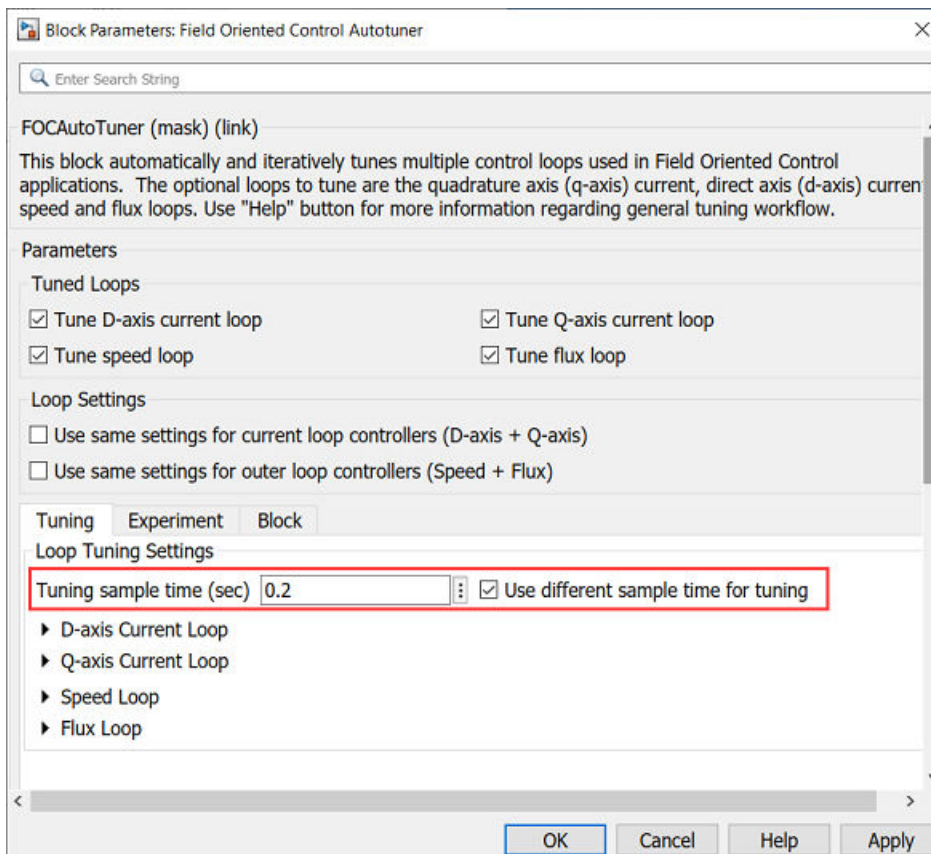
Block Parameters: Field Oriented Control Autotuner

Enter Search String

FOCAutoTuner (mask) (link)

This block automatically and iteratively tunes multiple control loops used in Field Oriented Control applications. The optional loops to tune are the quadrature axis (q-axis) current, direct axis (d-axis) curren speed and flux loops. Use "Help" button for more information regarding general tuning workflow.

Parameters

Tuned Loops

☑ Tune D-axis current loop
☑ Tune Q-axis current loop
☑ Tune speed loop
☑ Tune flux loop

Loop Settings

☐ Use same settings for current loop controllers (D-axis + Q-axis)
☐ Use same settings for outer loop controllers (Speed + Flux)

Tuning | Experiment | Block

Loop Tuning Settings

Tuning sample time (sec) 0.2 ☑ Use different sample time for tuning

▸ D-axis Current Loop
▸ Q-axis Current Loop
▸ Speed Loop
▸ Flux Loop

OK | Cancel | Help | Apply